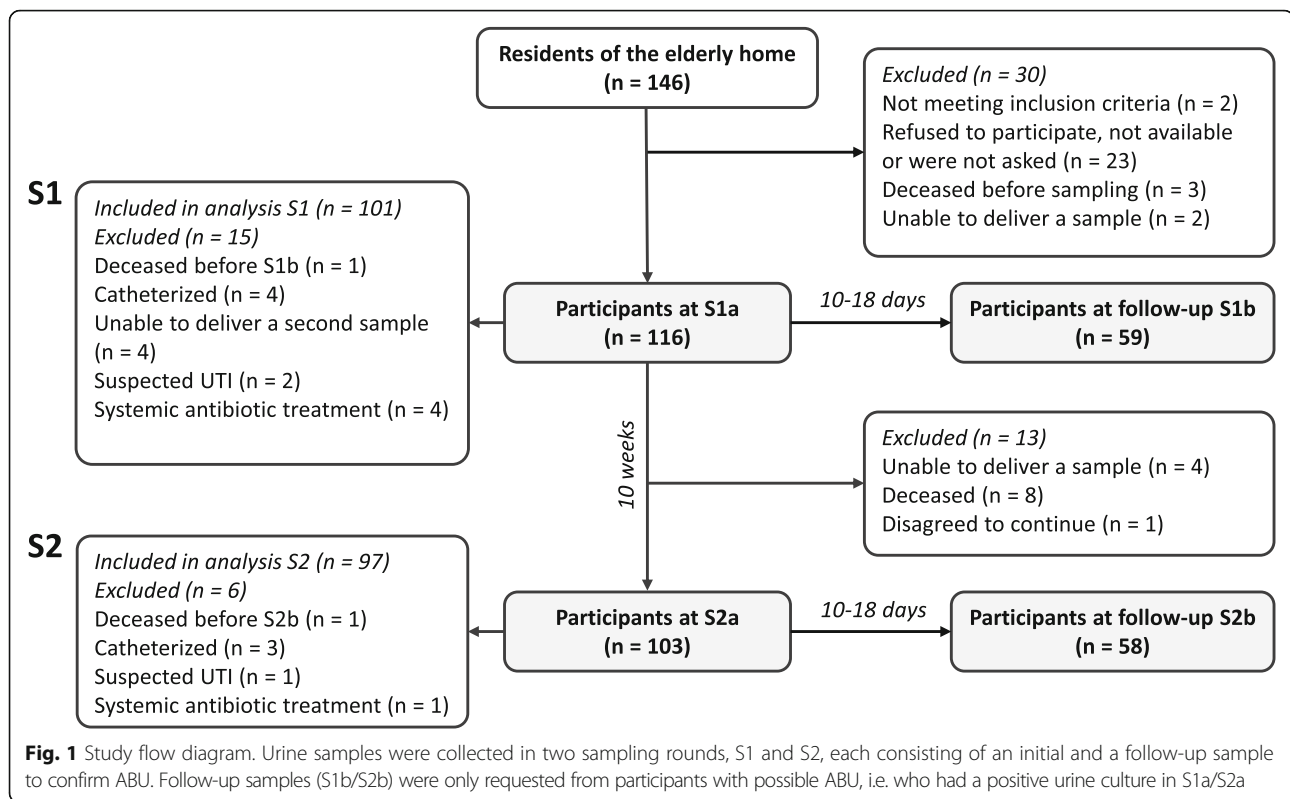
Residents of the elderly home
(n = 146)

Excluded (n = 30)
Not meeting inclusion criteria (n = 2)
Refused to participate, not available or were not asked (n = 23)
Deceased before sampling (n = 3)
Unable to deliver a sample (n = 2)

S1

Included in analysis S1 (n = 101)
Excluded (n = 15)
Deceased before S1b (n = 1)
Catheterized (n = 4)
Unable to deliver a second sample (n = 4)
Suspected UTI (n = 2)
Systemic antibiotic treatment (n = 4)

Participants at S1a
(n = 116)

10-18 days

Participants at follow-up S1b
(n = 59)

10 weeks

Excluded (n = 13)
Unable to deliver a sample (n = 4)
Deceased (n = 8)
Disagreed to continue (n = 1)

S2

Included in analysis S2 (n = 97)
Excluded (n = 6)
Deceased before S2b (n = 1)
Catheterized (n = 3)
Suspected UTI (n = 1)
Systemic antibiotic treatment (n = 1)

Participants at S2a
(n = 103)

10-18 days

Participants at follow-up S2b
(n = 58)

Fig. 1 Study flow diagram. Urine samples were collected in two sampling rounds, S1 and S2, each consisting of an initial and a follow-up sample to confirm ABU. Follow-up samples (S1b/S2b) were only requested from participants with possible ABU, i.e. who had a positive urine culture in S1a/S2a